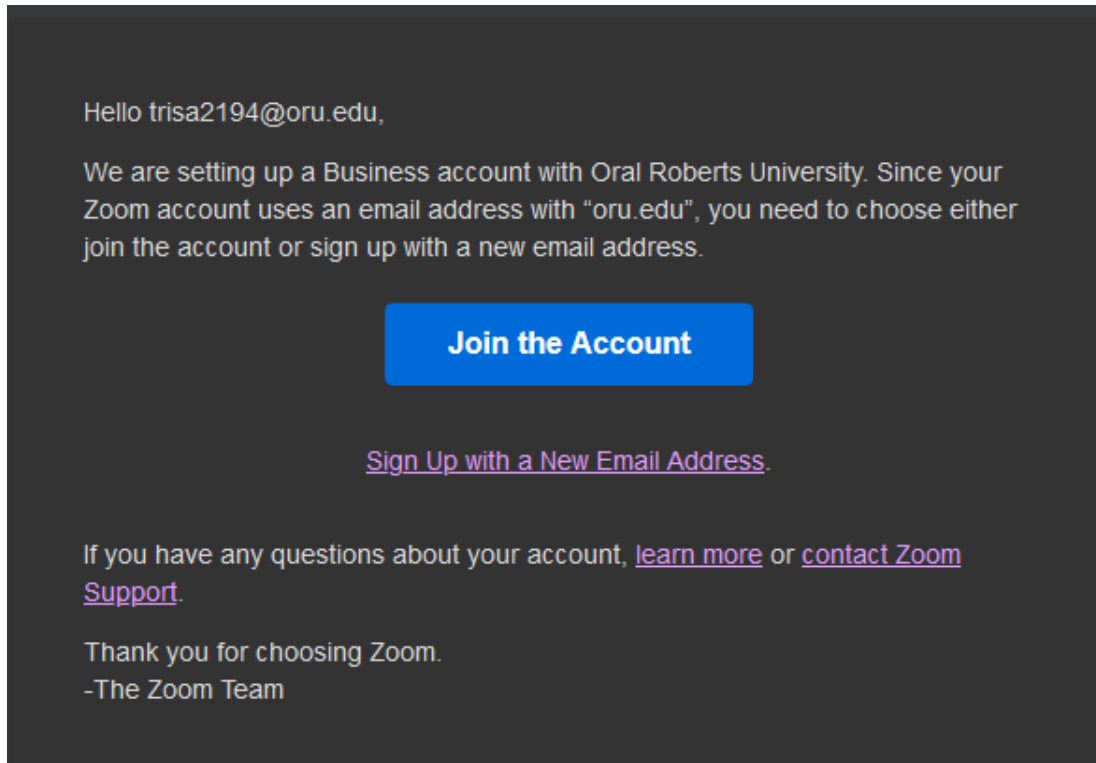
Hello trisa2194@oru.edu,

We are setting up a Business account with Oral Roberts University. Since your Zoom account uses an email address with “oru.edu”, you need to choose either join the account or sign up with a new email address.

Join the Account

Sign Up with a New Email Address.

If you have any questions about your account, learn more or contact Zoom Support.

Thank you for choosing Zoom.
-The Zoom Team